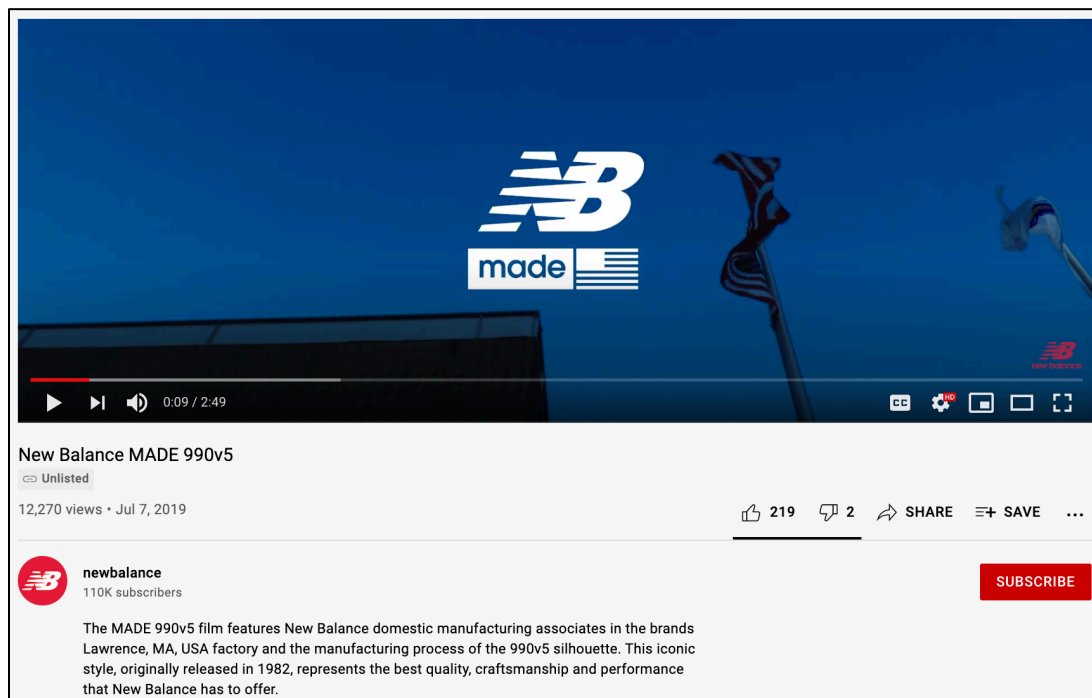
made

new balance

0:09 / 2:49

CC

HD

New Balance MADE 990v5

Unlisted

12,270 views • Jul 7, 2019

219 2 SHARE SAVE ...

newbalance
110K subscribers

SUBSCRIBE

The MADE 990v5 film features New Balance domestic manufacturing associates in the brands Lawrence, MA, USA factory and the manufacturing process of the 990v5 silhouette. This iconic style, originally released in 1982, represents the best quality, craftsmanship and performance that New Balance has to offer.